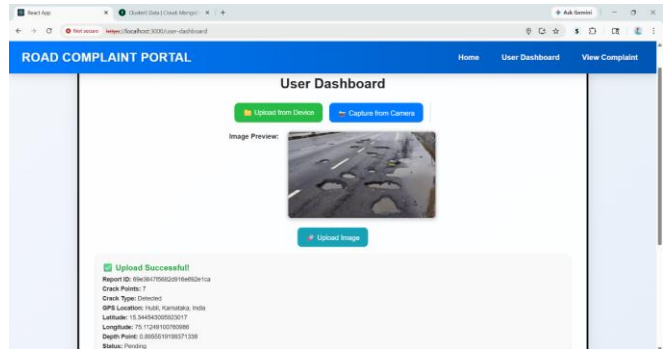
React App × Student Data | Cloud: MongoD × +

Ask Gemini

Not secure https://localhost:3000/user-dashboard

ROAD COMPLAINT PORTAL

Home User Dashboard View Complaint

User Dashboard

Upload from Device Capture from Camera

Image Preview:

Upload Image

Upload Successful!

Report ID: 69e3847f5682d916e692e1ca

Crack Points: 7

Crack Type: Detected

GPS Location: Hubli, Karnataka, India

Latitude: 15.344543005923017

Longitude: 75.11249100780986

Depth Point: 0.8055519199371336

Status: Pending